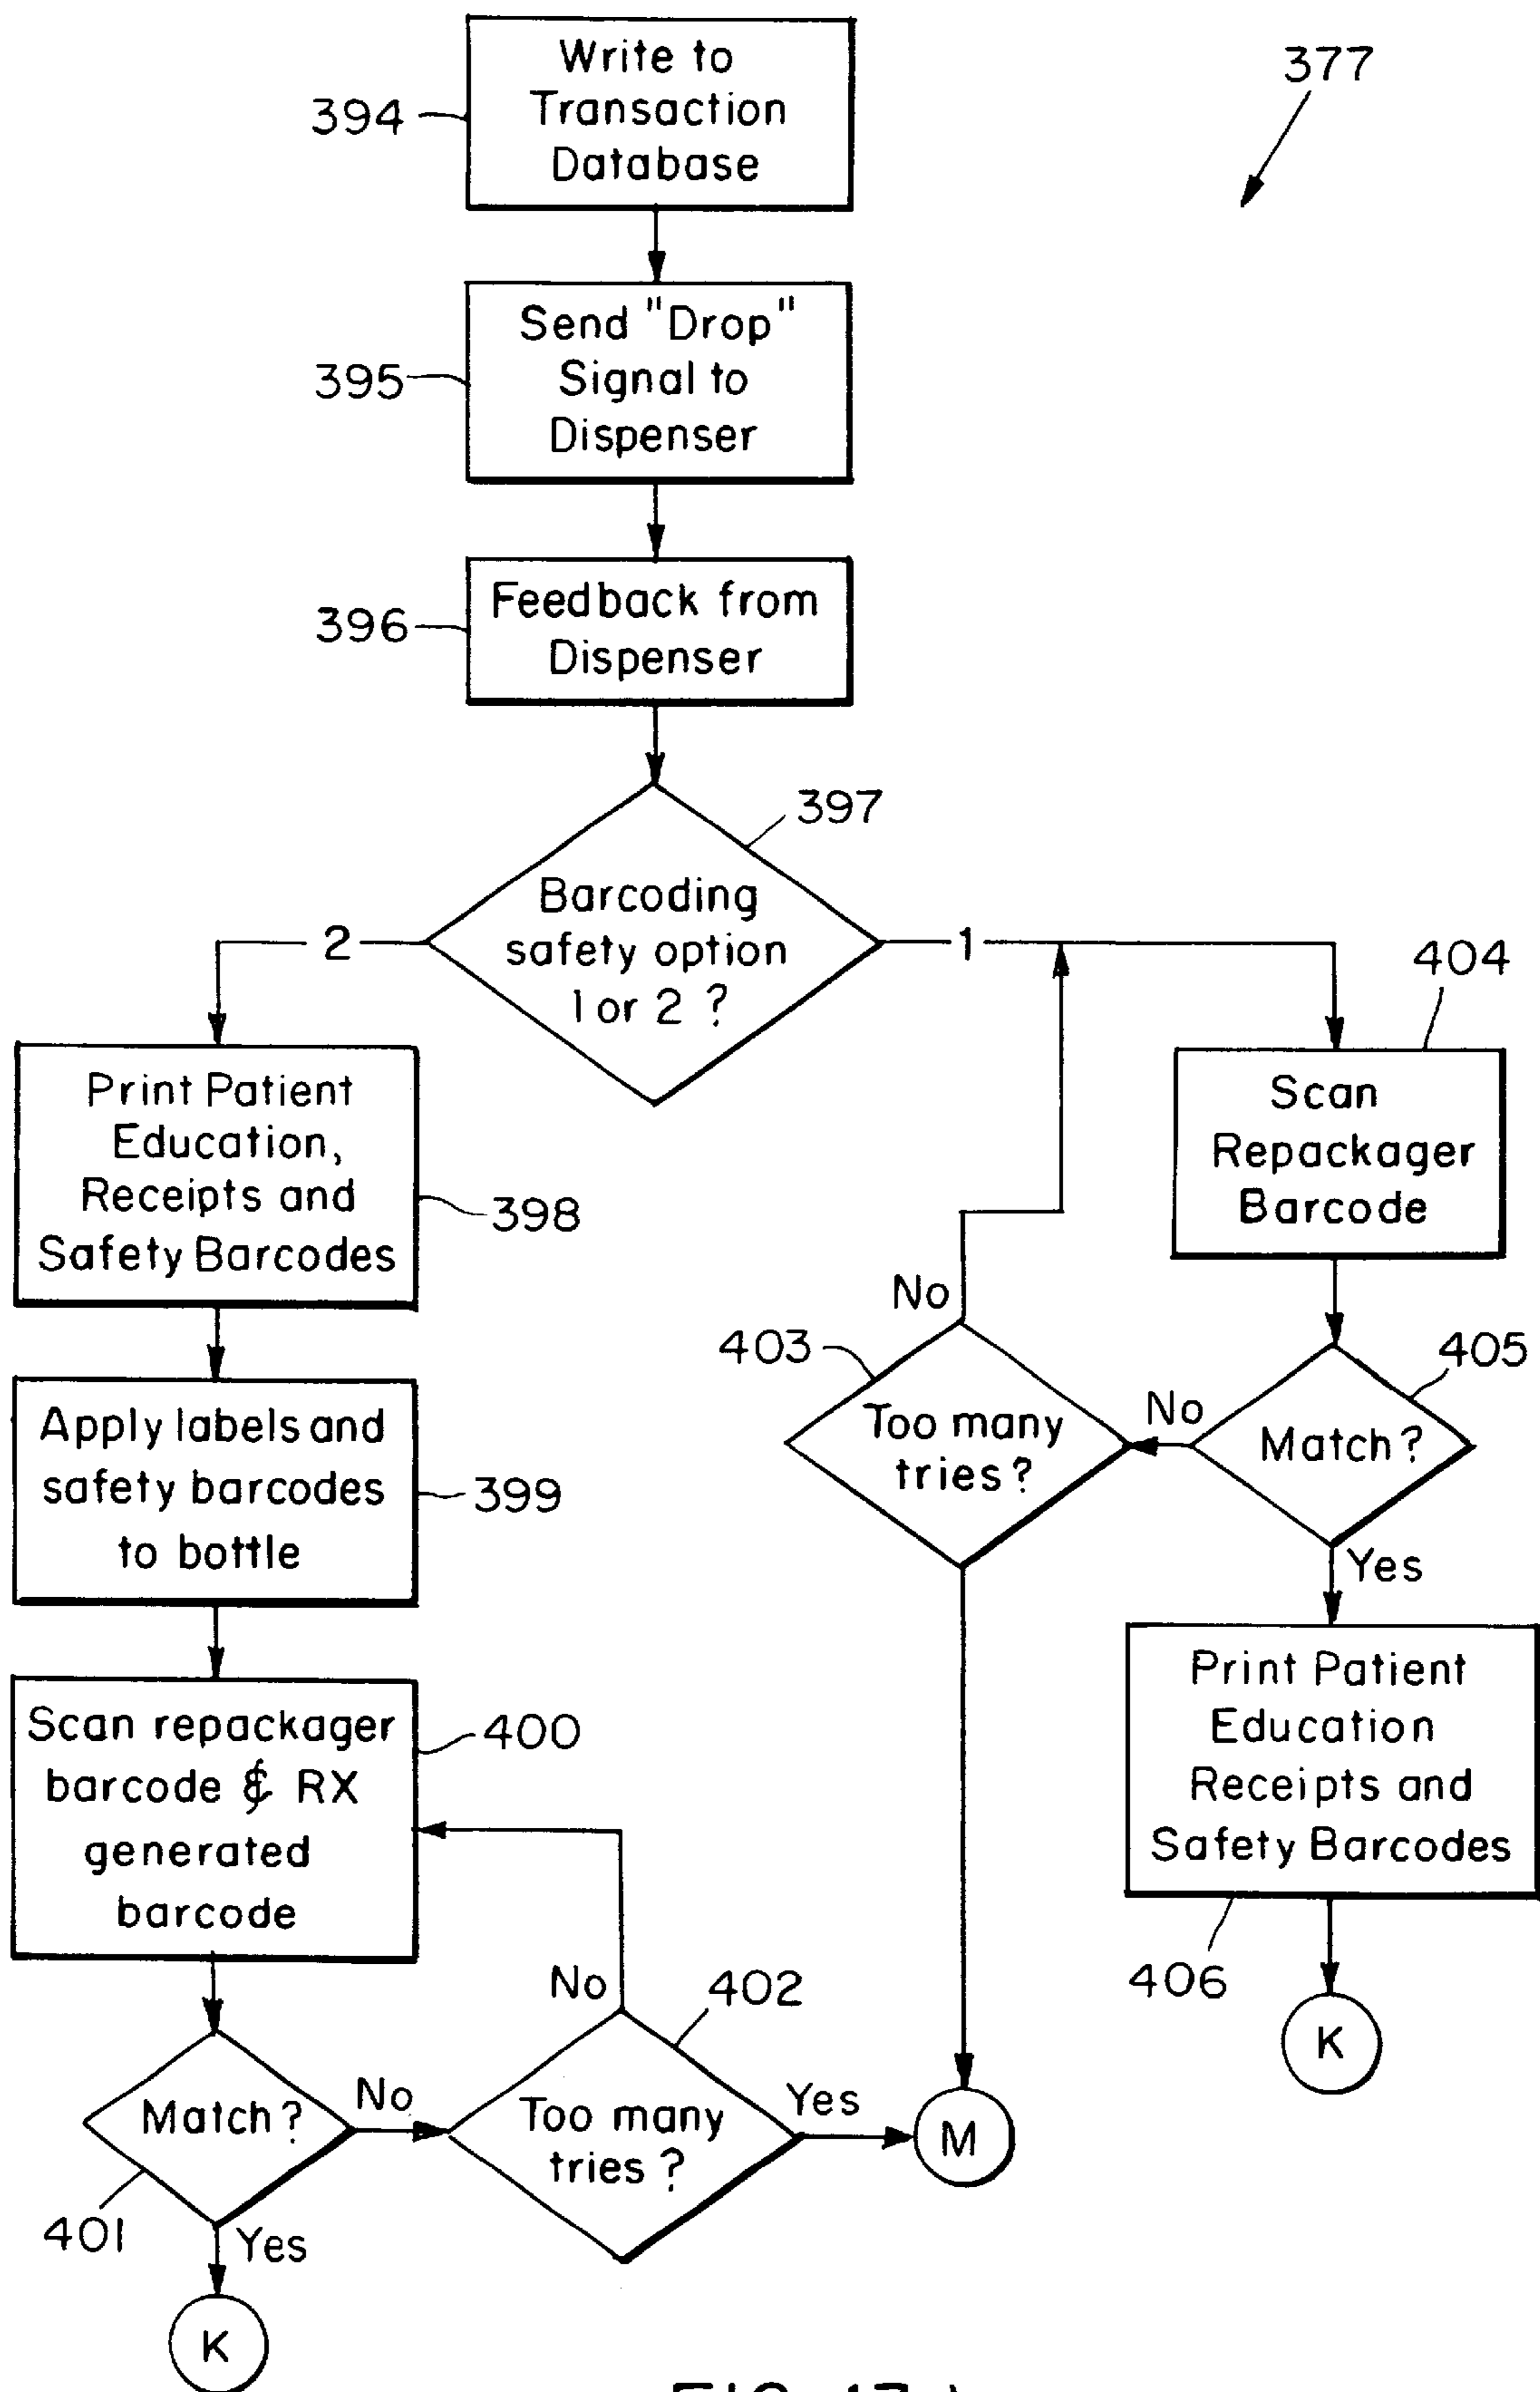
377

394 Write to Transaction Database

395 Send "Drop" Signal to Dispenser

396 Feedback from Dispenser

397 Barcoding safety option 1 or 2 ?

2

1

398 Print Patient Education, Receipts and Safety Barcodes

399 Apply labels and safety barcodes to bottle

400 Scan repackager barcode & RX generated barcode

401 Match?

No

Yes

K

402 Too many tries ?

No

Yes

M

404 Scan Repackager Barcode

405 Match?

No

Yes

403 Too many tries?

No

406 Print Patient Education Receipts and Safety Barcodes

K

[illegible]